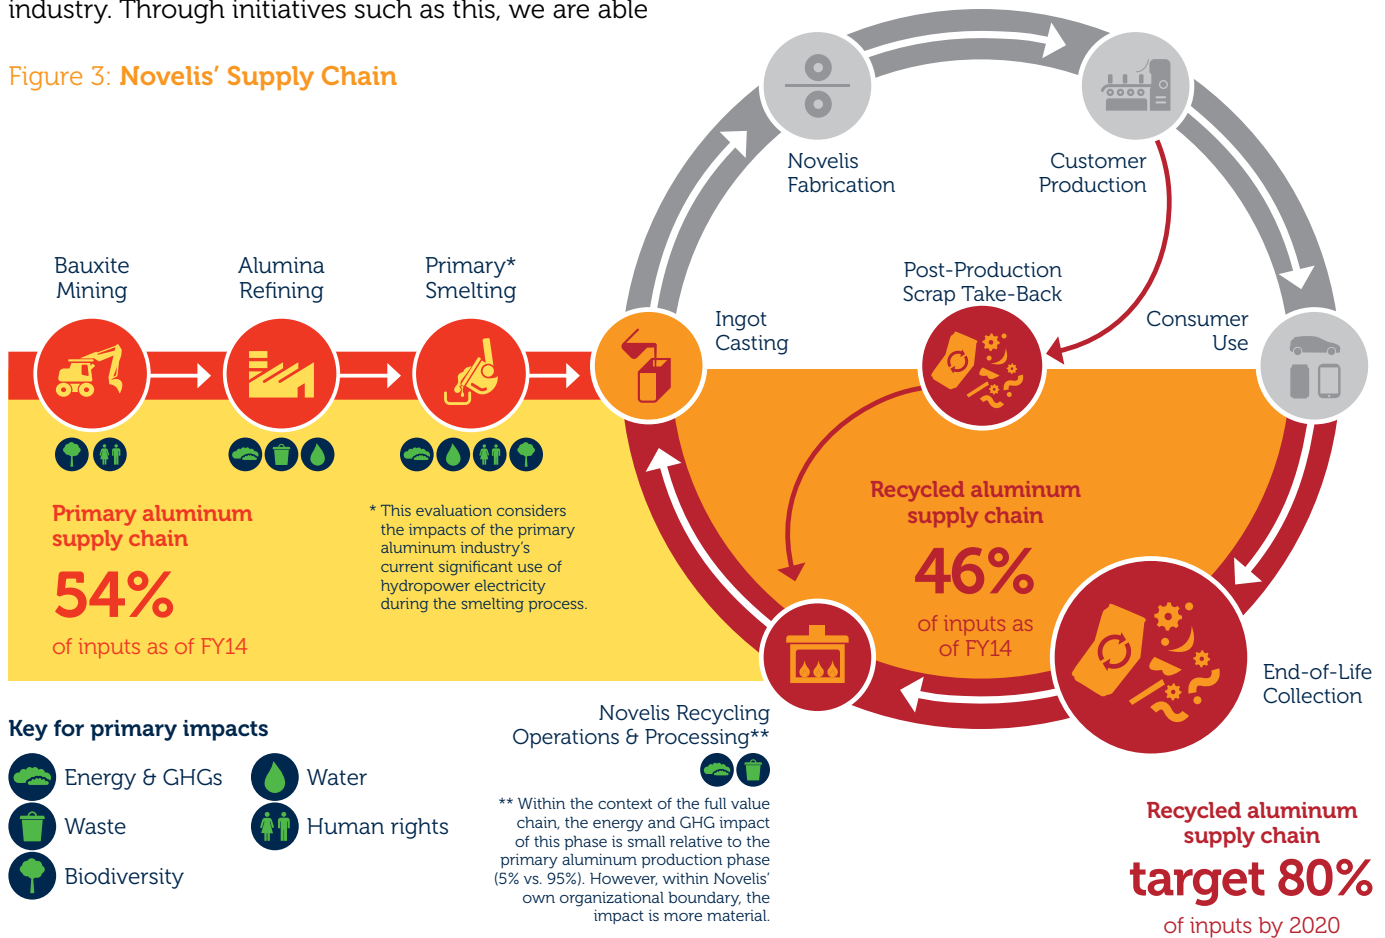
industry. Through initiatives such as this, we are able

Figure 3: Novelis' Supply Chain

Novelis Fabrication

Customer Production

Bauxite Mining

Alumina Refining

Primary* Smelting

Post-Production Scrap Take-Back

Ingot Casting

Consumer Use

Primary aluminum supply chain

54%

of inputs as of FY14

* This evaluation considers the impacts of the primary aluminum industry's current significant use of hydropower electricity during the smelting process.

Recycled aluminum supply chain

46%

of inputs as of FY14

End-of-Life Collection

Key for primary impacts

Energy & GHGs

Water

Waste

Human rights

Biodiversity

Novelis Recycling Operations & Processing**

** Within the context of the full value chain, the energy and GHG impact of this phase is small relative to the primary aluminum production phase (5% vs. 95%). However, within Novelis' own organizational boundary, the impact is more material.

Recycled aluminum supply chain

target 80%

of inputs by 2020